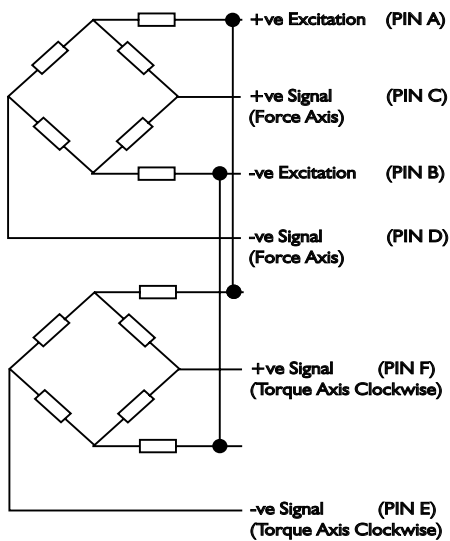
+ve Excitation (PIN A)

+ve Signal (Force Axis) (PIN C)

-ve Excitation (PIN B)

-ve Signal (Force Axis) (PIN D)

+ve Signal (Torque Axis Clockwise) (PIN F)

-ve Signal (Torque Axis Clockwise) (PIN E)